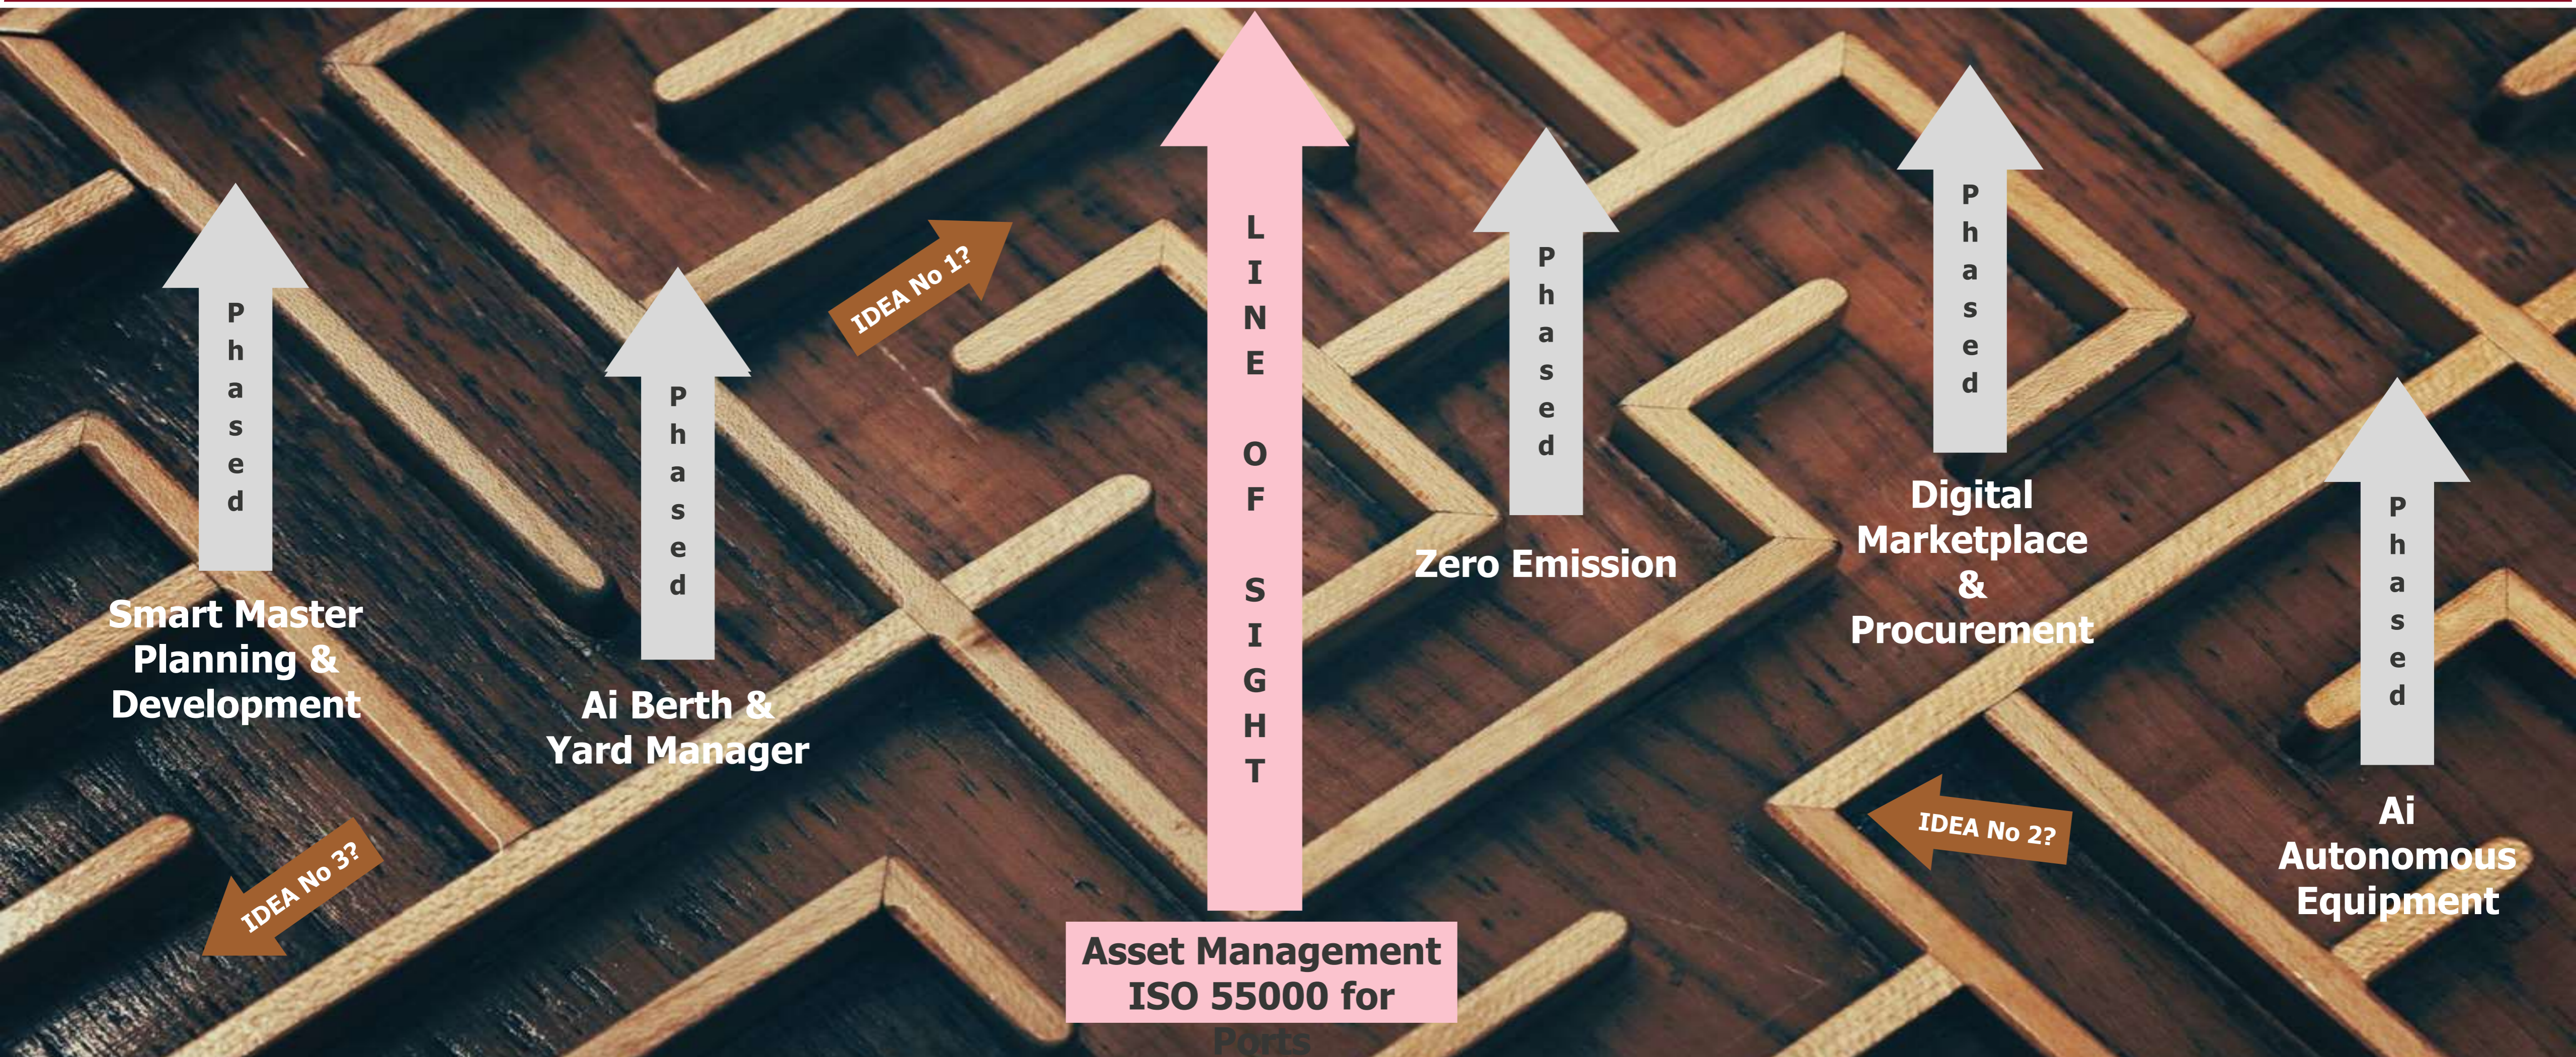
Phased

Smart Master Planning & Development

Phased

Ai Berth & Yard Manager

IDEA No 1?

IDEA No 3?

LINE OF SIGHT

Asset Management ISO 55000 for Ports

Phased

Zero Emission

Phased

Digital Marketplace & Procurement

IDEA No 2?

Phased

Ai Autonomous Equipment